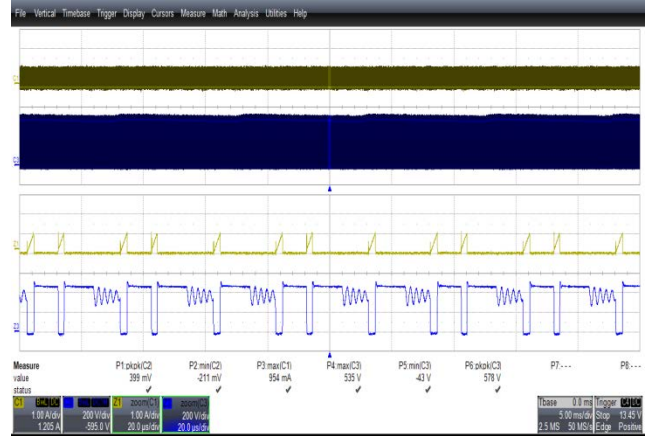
File Vertical Timebase Trigger Display Cursors Measure Math Analysis Utilities Help

C1
C2
Z1
Z2

| Measure | P1:pkpk(C2) | P2:min(C2) | P3:max(C1) | P4:max(C3) | P5:min(C3) | P6:pkpk(C3) | P7:--- | P8:--- |
|---|---|---|---|---|---|---|---|---|
| value | 399 mV | -211 mV | 954 mA | 535 V | -43 V | 578 V | | |
| status | ✓ | ✓ | ✓ | ✓ | ✓ | ✓ | | |

C1 BwL DC1
1.00 A/div
1.205 A

C2 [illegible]
200 V/div
-595.0 V

Z1 zoom(C1)
1.00 A/div
20.0 µs/div

Z2 zoom(C2)
200 V/div
20.0 µs/div

Tbase 0.0 ms
5.00 ms/div
2.5 MS 50 MS/s

Trigger C4 DC
Stop 13.45 V
Edge Positive